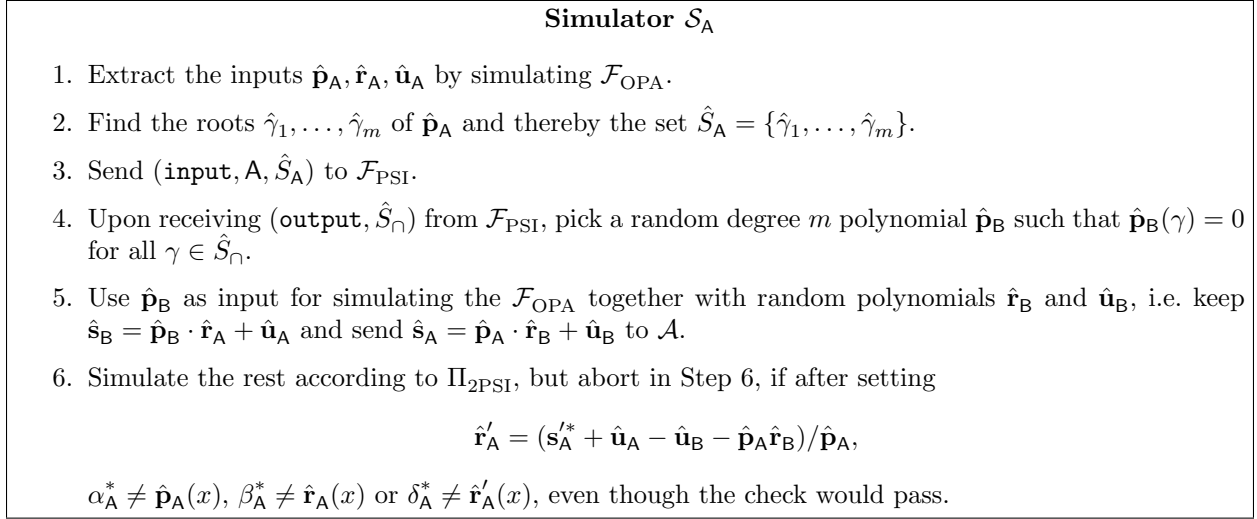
**Simulator $\mathcal{S}_{\mathsf{A}}$**

1. Extract the inputs $\hat{\mathbf{p}}_{\mathsf{A}}, \hat{\mathbf{r}}_{\mathsf{A}}, \hat{\mathbf{u}}_{\mathsf{A}}$ by simulating $\mathcal{F}_{\mathrm{OPA}}$.

2. Find the roots $\hat{\gamma}_1, \ldots, \hat{\gamma}_m$ of $\hat{\mathbf{p}}_{\mathsf{A}}$ and thereby the set $\hat{S}_{\mathsf{A}} = \{\hat{\gamma}_1, \ldots, \hat{\gamma}_m\}$.

3. Send $(\mathtt{input}, \mathsf{A}, \hat{S}_{\mathsf{A}})$ to $\mathcal{F}_{\mathrm{PSI}}$.

4. Upon receiving $(\mathtt{output}, \hat{S}_{\cap})$ from $\mathcal{F}_{\mathrm{PSI}}$, pick a random degree $m$ polynomial $\hat{\mathbf{p}}_{\mathsf{B}}$ such that $\hat{\mathbf{p}}_{\mathsf{B}}(\gamma) = 0$ for all $\gamma \in \hat{S}_{\cap}$.

5. Use $\hat{\mathbf{p}}_{\mathsf{B}}$ as input for simulating the $\mathcal{F}_{\mathrm{OPA}}$ together with random polynomials $\hat{\mathbf{r}}_{\mathsf{B}}$ and $\hat{\mathbf{u}}_{\mathsf{B}}$, i.e. keep $\hat{\mathbf{s}}_{\mathsf{B}} = \hat{\mathbf{p}}_{\mathsf{B}} \cdot \hat{\mathbf{r}}_{\mathsf{A}} + \hat{\mathbf{u}}_{\mathsf{A}}$ and send $\hat{\mathbf{s}}_{\mathsf{A}} = \hat{\mathbf{p}}_{\mathsf{A}} \cdot \hat{\mathbf{r}}_{\mathsf{B}} + \hat{\mathbf{u}}_{\mathsf{B}}$ to $\mathcal{A}$.

6. Simulate the rest according to $\Pi_{2\mathrm{PSI}}$, but abort in Step 6, if after setting

$$\hat{\mathbf{r}}'_{\mathsf{A}} = (\mathbf{s}'^{*}_{\mathsf{A}} + \hat{\mathbf{u}}_{\mathsf{A}} - \hat{\mathbf{u}}_{\mathsf{B}} - \hat{\mathbf{p}}_{\mathsf{A}}\hat{\mathbf{r}}_{\mathsf{B}})/\hat{\mathbf{p}}_{\mathsf{A}},$$

$\alpha^*_{\mathsf{A}} \neq \hat{\mathbf{p}}_{\mathsf{A}}(x)$, $\beta^*_{\mathsf{A}} \neq \hat{\mathbf{r}}_{\mathsf{A}}(x)$ or $\delta^*_{\mathsf{A}} \neq \hat{\mathbf{r}}'_{\mathsf{A}}(x)$, even though the check would pass.